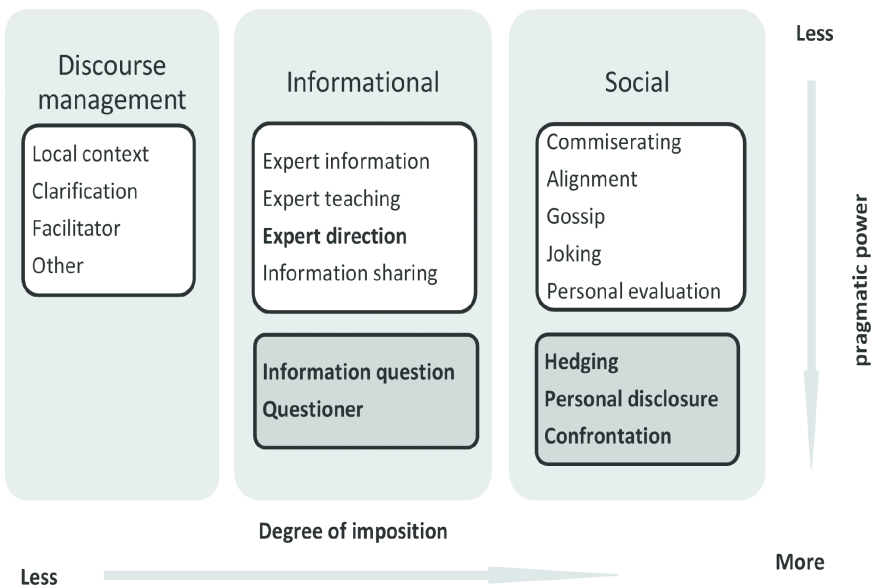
Discourse management

Local context
Clarification
Facilitator
Other

Informational

Expert information
Expert teaching
**Expert direction**
Information sharing

**Information question**
**Questioner**

Social

Commiserating
Alignment
Gossip
Joking
Personal evaluation

**Hedging**
**Personal disclosure**
**Confrontation**

Less

pragmatic power

More

Degree of imposition

Less

More